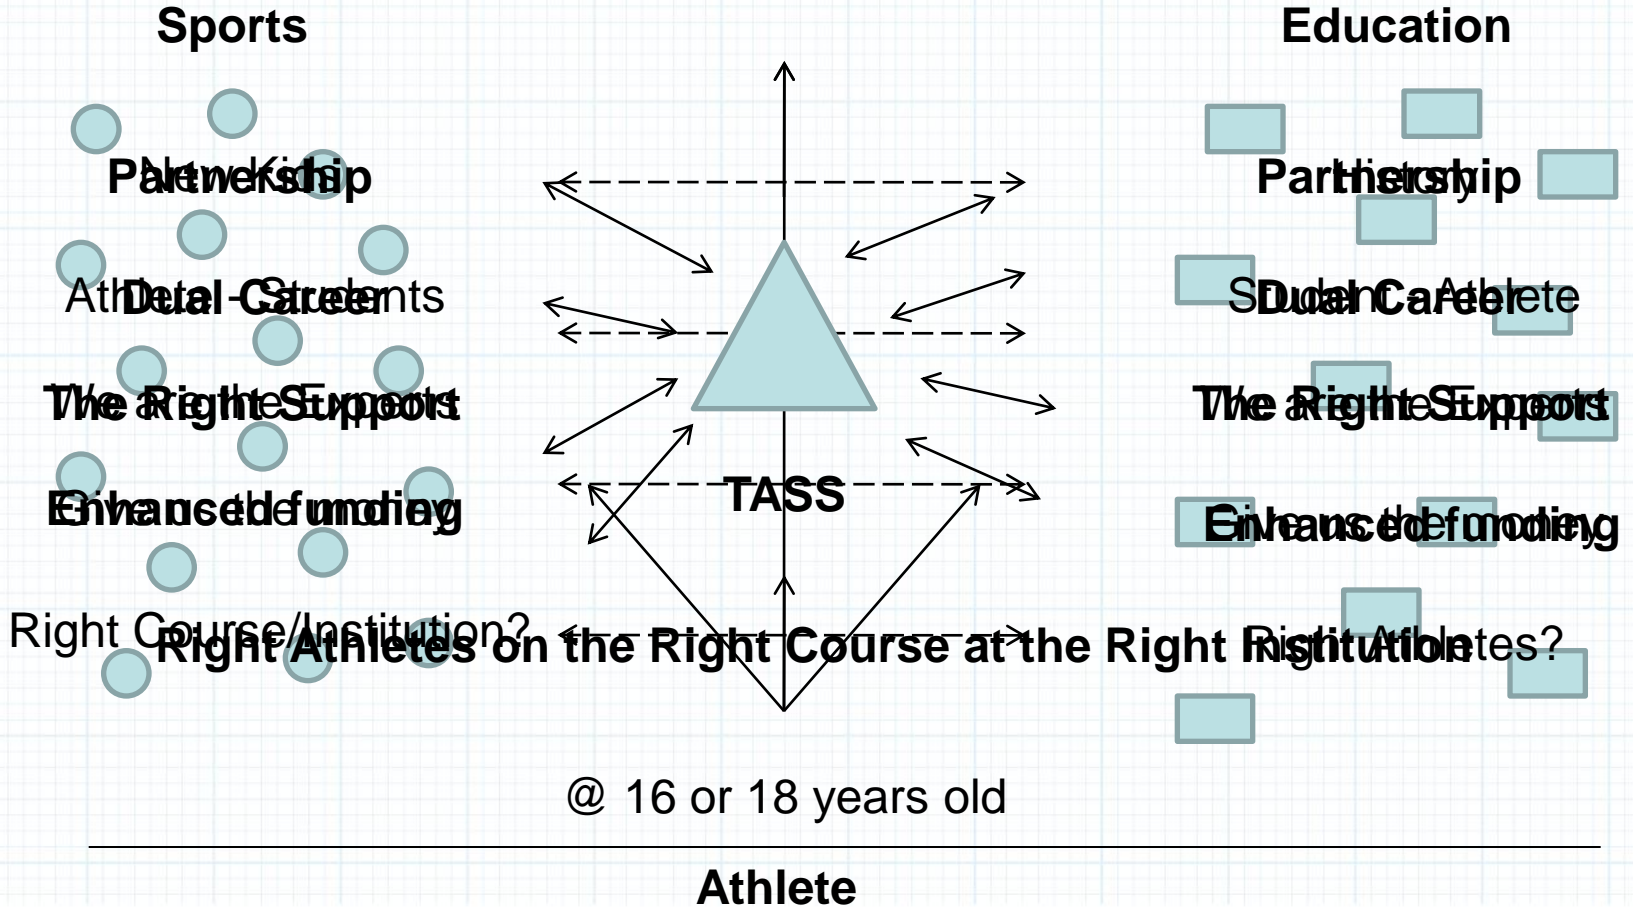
Sports

Education

Partnership

Network

Partnership

History

Athlete-Students

Dual Career

Student-Athlete

Dual Career

We are the Experts

The Right Support

We are the Experts

The Right Support

Give us the money

Enhanced funding

Give us the money

Enhanced funding

TASS

Right Course/Institution?

Right Athletes?

Right Athletes on the Right Course at the Right Institution

@ 16 or 18 years old

Athlete